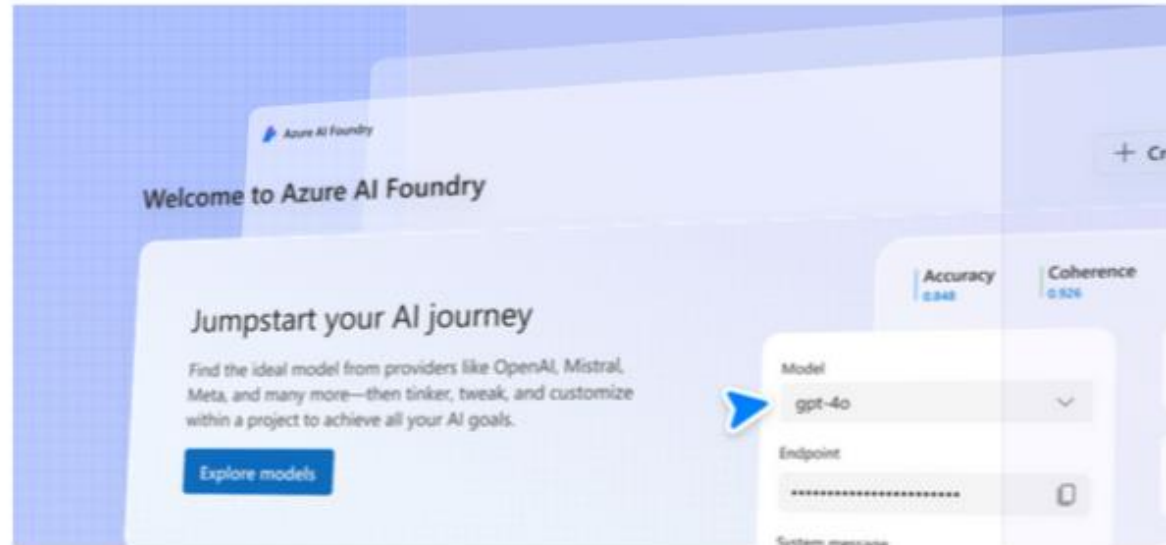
Azure AI Foundry

+ Cr

Welcome to Azure AI Foundry

Accuracy
0.848

Coherence
0.926

Jumpstart your AI journey

Find the ideal model from providers like OpenAI, Mistral, Meta, and many more—then tinker, tweak, and customize within a project to achieve all your AI goals.

Explore models

Model
gpt-4o

Endpoint
••••••••••••••••••••••••

System message